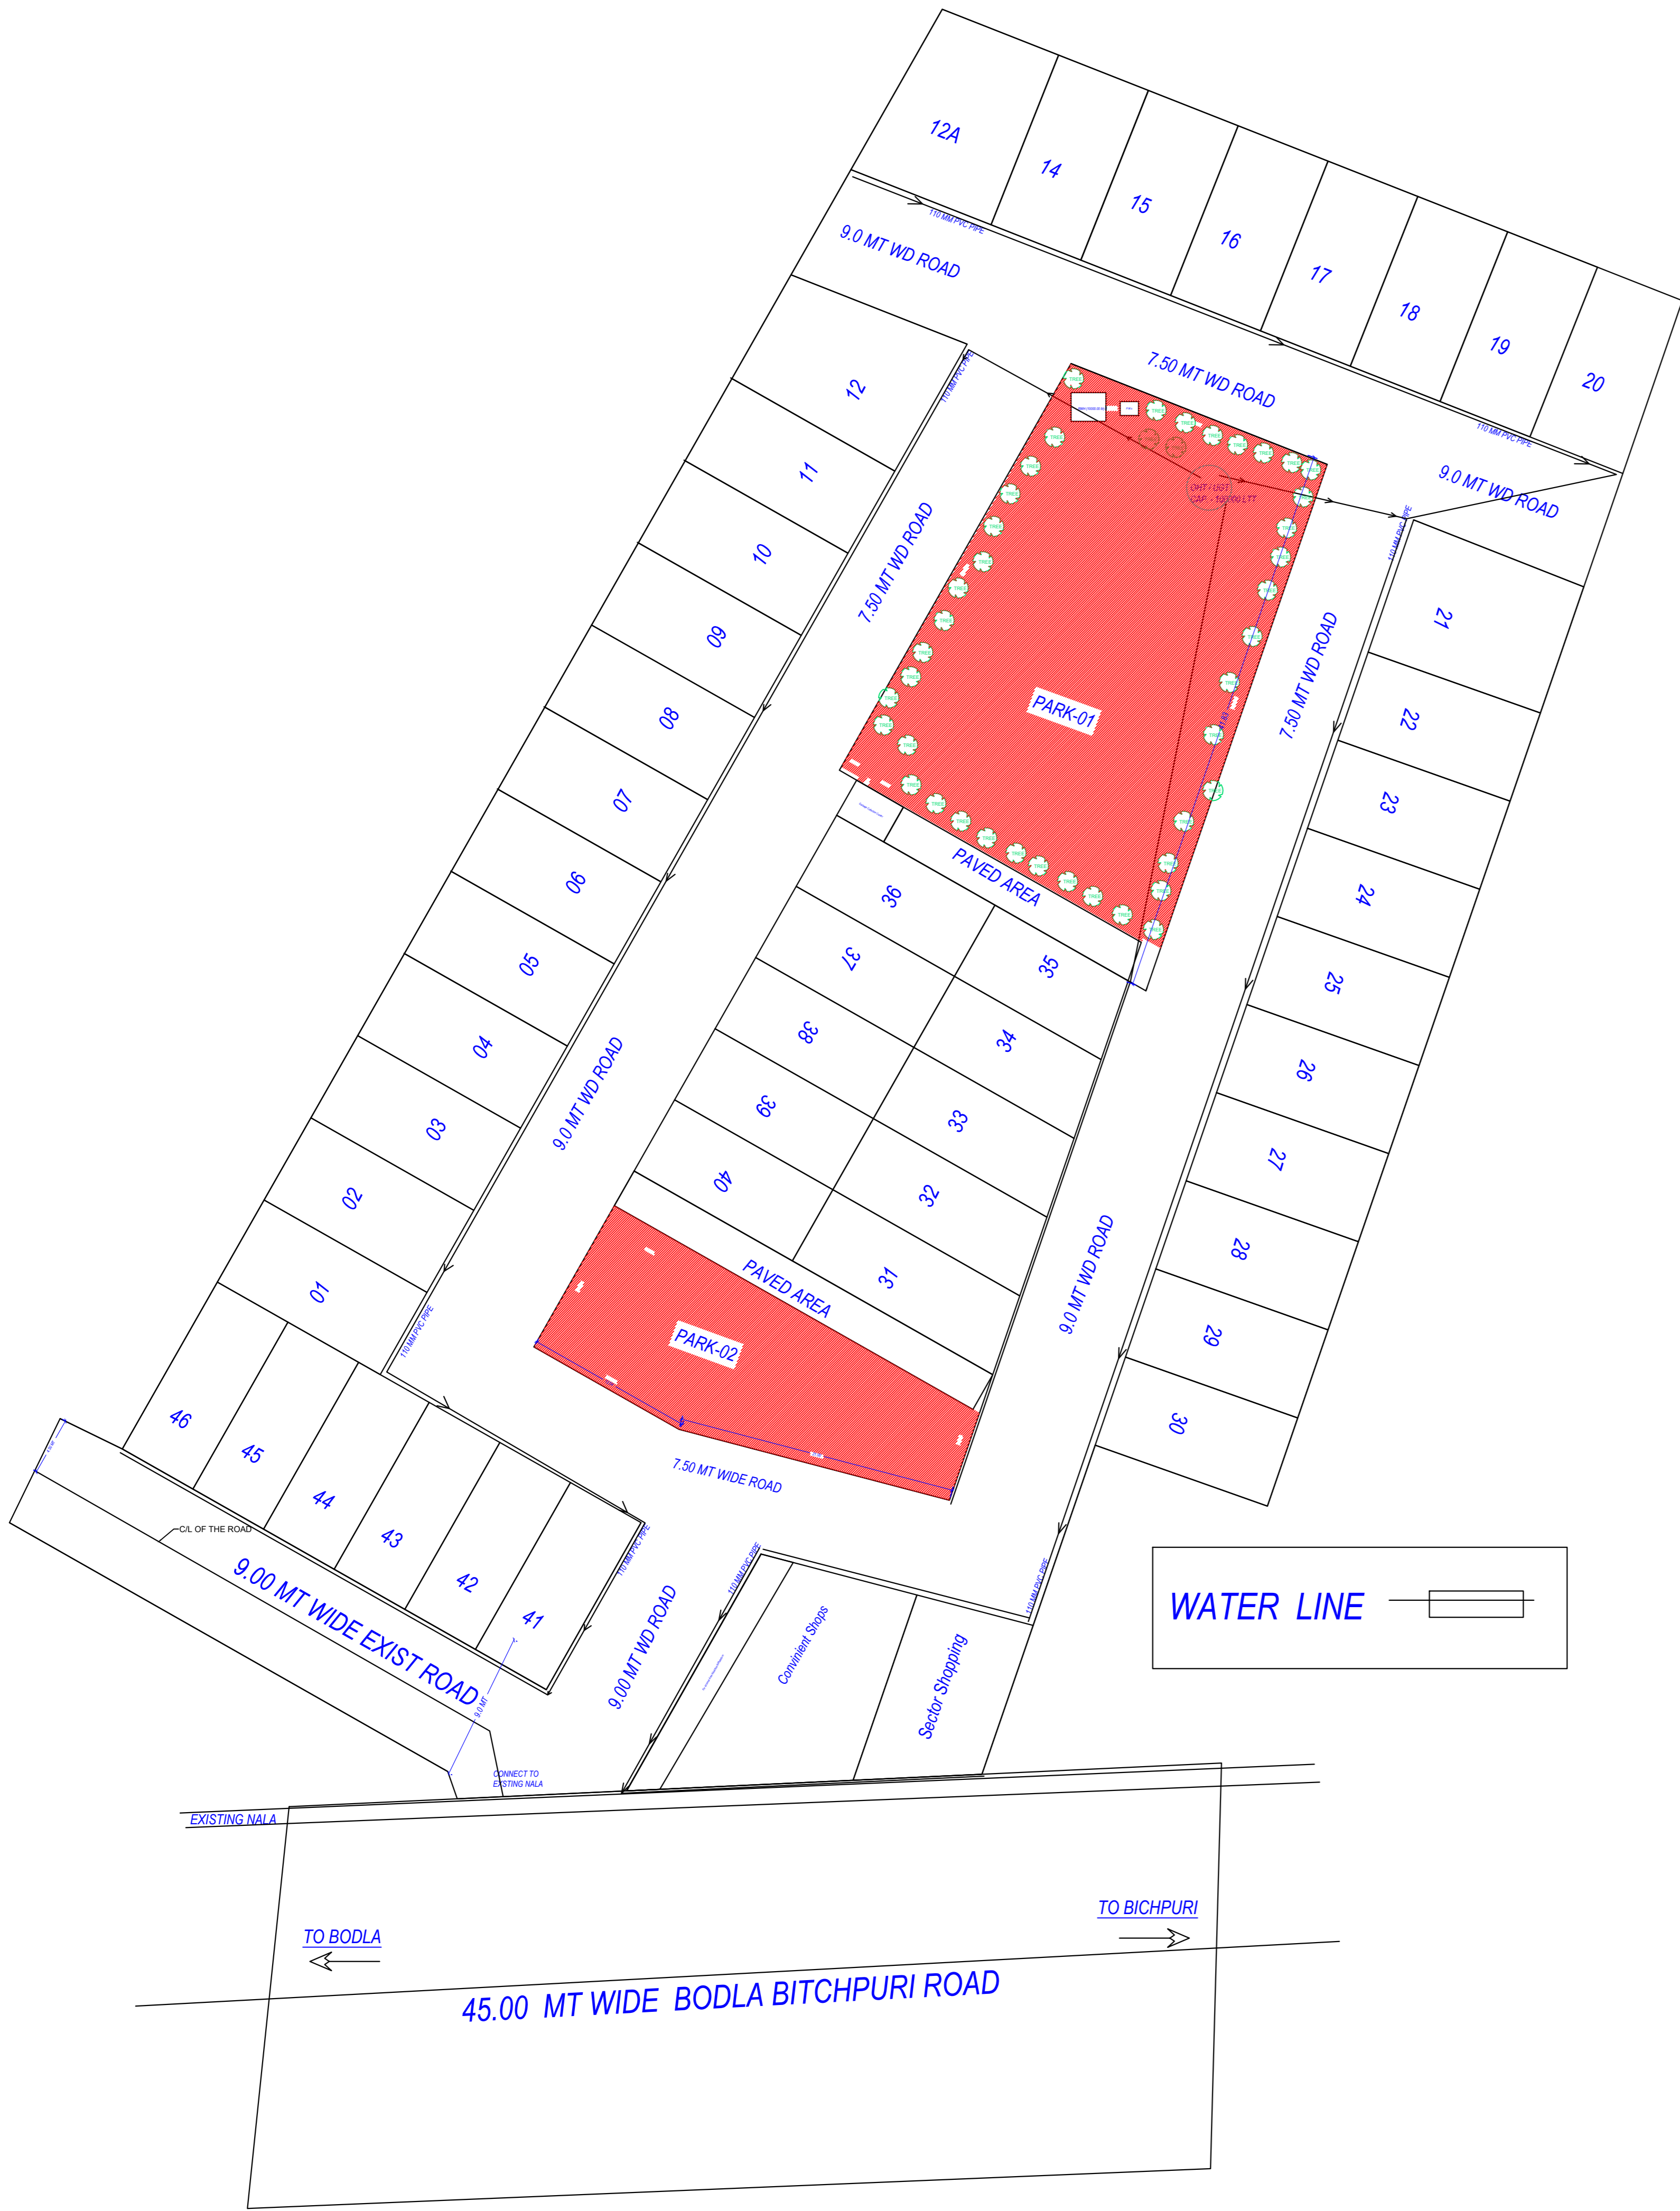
12A
14
15
16
17
18
19
20
110 MM PVC PIPE
9.0 MT WD ROAD
7.50 MT WD ROAD
110 MM PVC PIPE
9.0 MT WD ROAD
12
11
10
09
08
07
06
05
04
03
02
01
110 MM PVC PIPE
7.50 MT WD ROAD
OHT / UGT
CAP - 100000 LTT
PARK-01
7.50 MT WD ROAD
21
22
23
24
25
26
27
28
29
30
PAVED AREA
36
37
38
39
40
35
34
33
32
31
9.0 MT WD ROAD
9.0 MT WD ROAD
PAVED AREA
PARK-02
7.50 MT WIDE ROAD
46
45
44
43
42
41
110 MM PVC PIPE
C/L OF THE ROAD
9.00 MT WIDE EXIST ROAD
9.0 MT
9.00 MT WD ROAD
110 MM PVC PIPE
Convinient Shops
Sector Shopping
110 MM PVC PIPE
WATER LINE
CONNECT TO
EXISTING NALA
EXISTING NALA
TO BODLA
TO BICHPURI
45.00 MT WIDE BODLA BITCHPURI ROAD